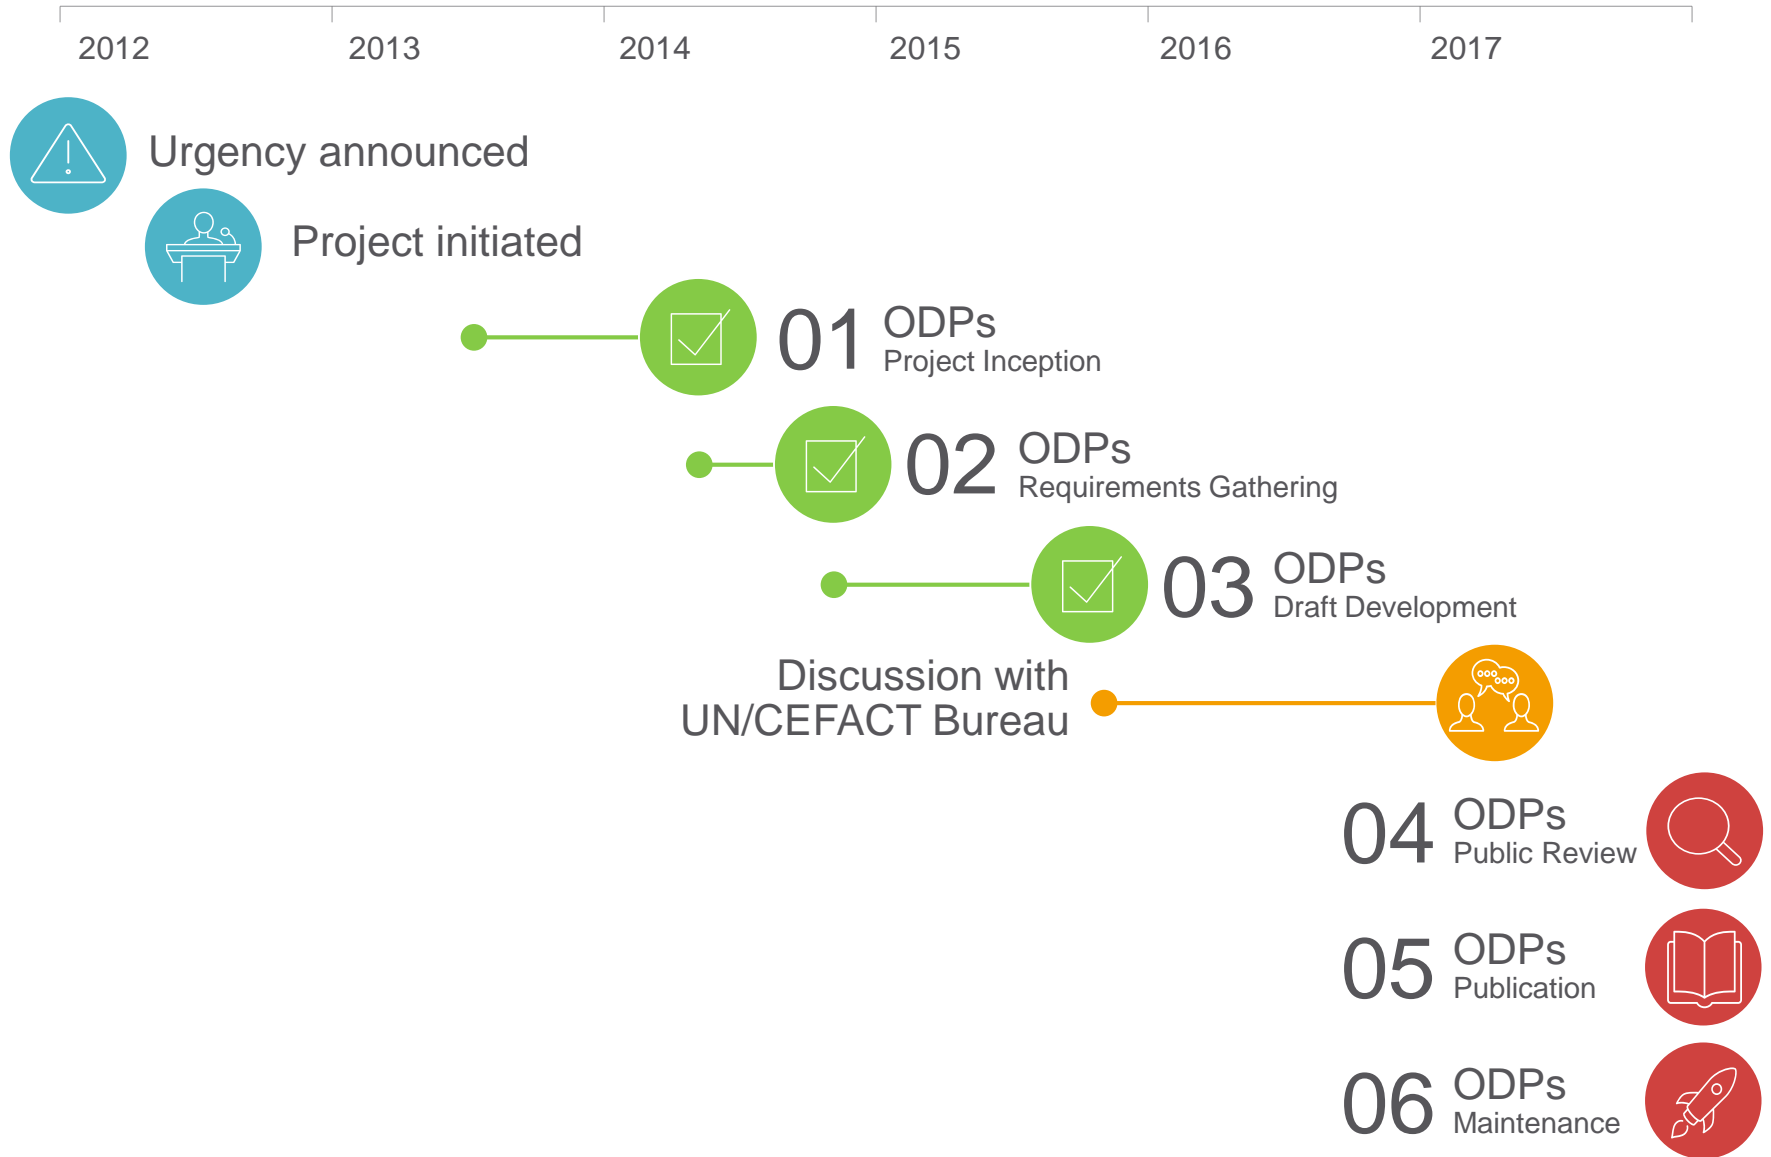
2012 2013 2014 2015 2016 2017

Urgency announced

Project initiated

01 ODPs
Project Inception

02 ODPs
Requirements Gathering

03 ODPs
Draft Development

Discussion with UN/CEFACT Bureau

04 ODPs
Public Review

05 ODPs
Publication

06 ODPs
Maintenance